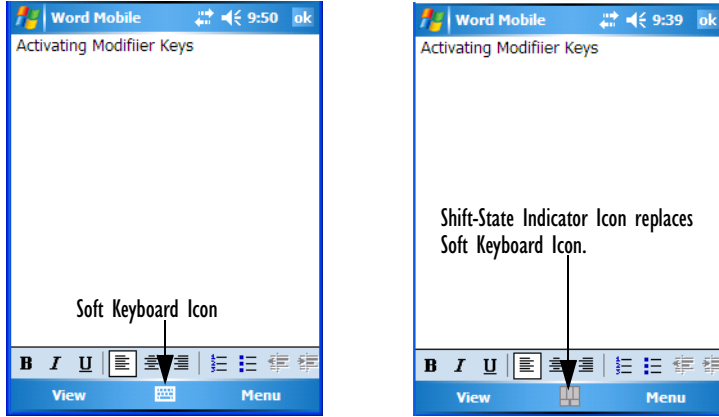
Word Mobile 9:50 ok

Activating Modifiier Keys

Soft Keyboard Icon

B I U

View Menu

Word Mobile 9:39 ok

Activating Modifiier Keys

Shift-State Indicator Icon replaces Soft Keyboard Icon.

B I U

View Menu